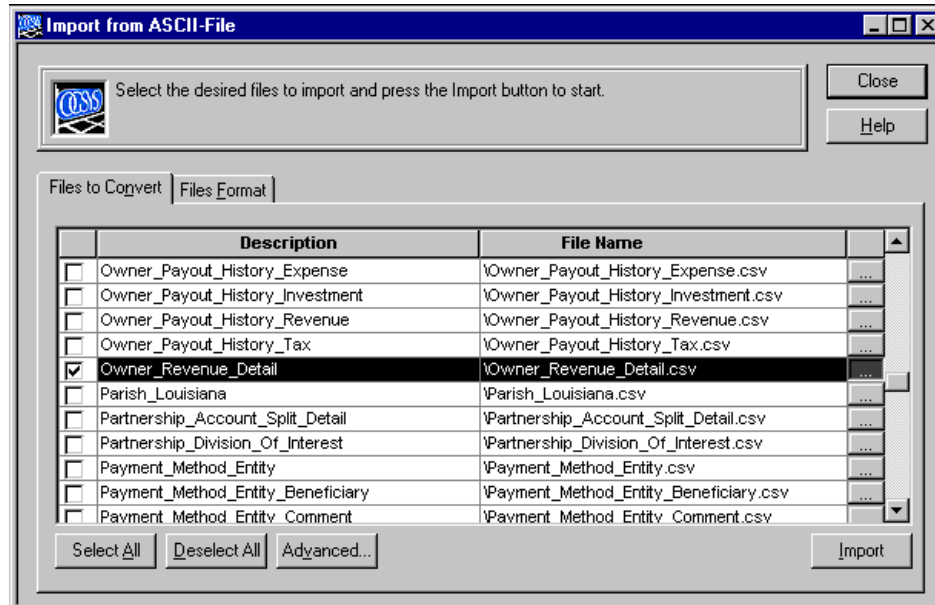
Import from ASCII-File

Select the desired files to import and press the Import button to start.

Close

Help

Files to Convert | Files Format

| | Description | File Name | |
|---|---|---|---|
| | Owner_Payout_History_Expense | \Owner_Payout_History_Expense.csv | ... |
| | Owner_Payout_History_Investment | \Owner_Payout_History_Investment.csv | ... |
| | Owner_Payout_History_Revenue | \Owner_Payout_History_Revenue.csv | ... |
| | Owner_Payout_History_Tax | \Owner_Payout_History_Tax.csv | ... |
| ☑ | Owner_Revenue_Detail | \Owner_Revenue_Detail.csv | ... |
| | Parish_Louisiana | \Parish_Louisiana.csv | ... |
| | Partnership_Account_Split_Detail | \Partnership_Account_Split_Detail.csv | ... |
| | Partnership_Division_Of_Interest | \Partnership_Division_Of_Interest.csv | ... |
| | Payment_Method_Entity | \Payment_Method_Entity.csv | ... |
| | Payment_Method_Entity_Beneficiary | \Payment_Method_Entity_Beneficiary.csv | ... |
| | Payment_Method_Entity_Comment | \Payment_Method_Entity_Comment.csv | |

Select All | Deselect All | Advanced... | Import